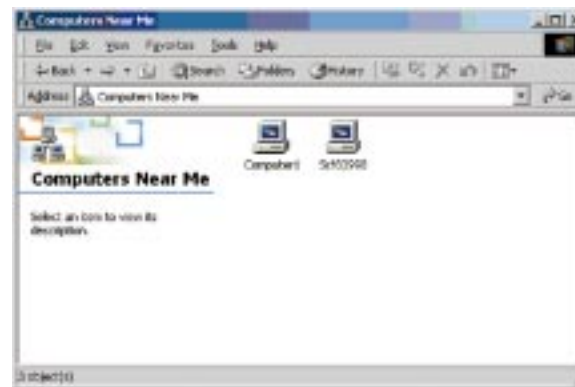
Computers Near Me

File Edit View Favorites Tools Help

Back Search Folders History

Address Computers Near Me

Go

Computers Near Me

Select an icon to view its description.

Compuhard

Sch93998

2 object(s)